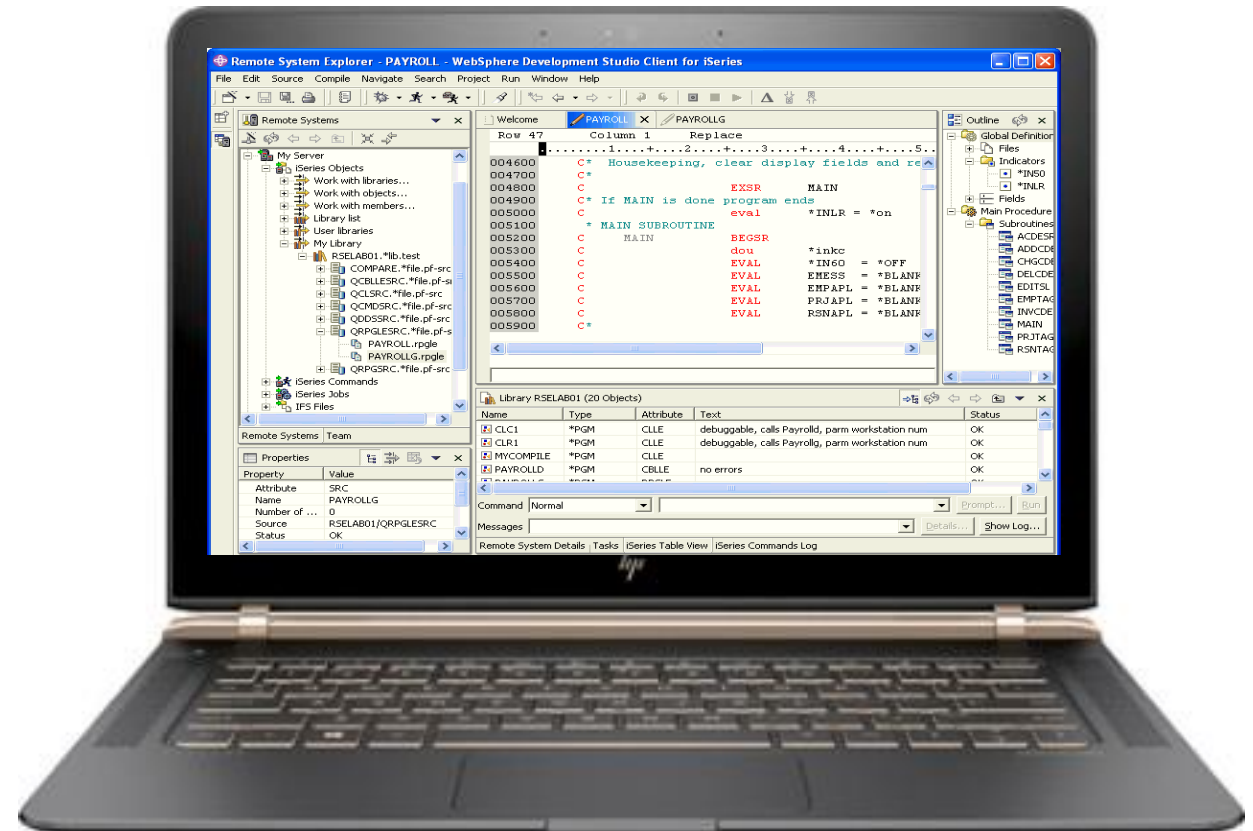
Remote System Explorer - PAYROLL - WebSphere Development Studio Client for iSeries

File Edit Source Compile Navigate Search Project Run Window Help

Remote Systems

My Server
iSeries Objects
Work with libraries...
Work with objects...
Work with members...
Library list
User libraries
My Library
RSELAB01.*lib.test
COMPARE.*file.pf-src
QCBLLESRC.*file.pf-s
QCLSRC.*file.pf-src
QCMDSRC.*file.pf-src
QDDSSRC.*file.pf-src
QRPGLESRC.*file.pf-s
PAYROLL.rpgle
PAYROLLG.rpgle
QRPGSRC.*file.pf-src
iSeries Commands
iSeries Jobs
IFS Files

Remote Systems Team

Properties

| Property | Value |
|---|---|
| Attribute | SRC |
| Name | PAYROLLG |
| Number of ... | 0 |
| Source | RSELAB01/QRPGLESRC |
| Status | OK |

Welcome PAYROLL PAYROLLG

Row 47 Column 1 Replace

.........1.......+....2....+....3....+....4....+....5..

004600 C* Housekeeping, clear display fields and re
004700 C*
004800 C EXSR MAIN
004900 C* If MAIN is done program ends
005000 C eval *INLR = *on
005100 * MAIN SUBROUTINE
005200 C MAIN BEGSR
005300 C dou *inkc
005400 C EVAL *IN60 = *OFF
005500 C EVAL EMESS = *BLANK
005600 C EVAL EMPAPL = *BLANK
005700 C EVAL PRJAPL = *BLANK
005800 C EVAL RSNAPL = *BLANK
005900 C*

Outline

Global Definition
Files
Indicators
*IN50
*INLR
Fields
Main Procedure
Subroutines
ACDESR
ADDCDE
CHGCDE
DELCDE
EDITSL
EMPTAG
INVCDE
MAIN
PRJTAG
RSNTAG

Library RSELAB01 (20 Objects)

| Name | Type | Attribute | Text | Status |
|---|---|---|---|---|
| CLC1 | *PGM | CLLE | debuggable, calls Payrolld, parm workstation num | OK |
| CLR1 | *PGM | CLLE | debuggable, calls Payrolld, parm workstation num | OK |
| MYCOMPILE | *PGM | CLLE | | OK |
| PAYROLLD | *PGM | CBLLE | no errors | OK |

Command Normal Prompt... Run

Messages Details... Show Log...

Remote System Details Tasks iSeries Table View iSeries Commands Log

hp